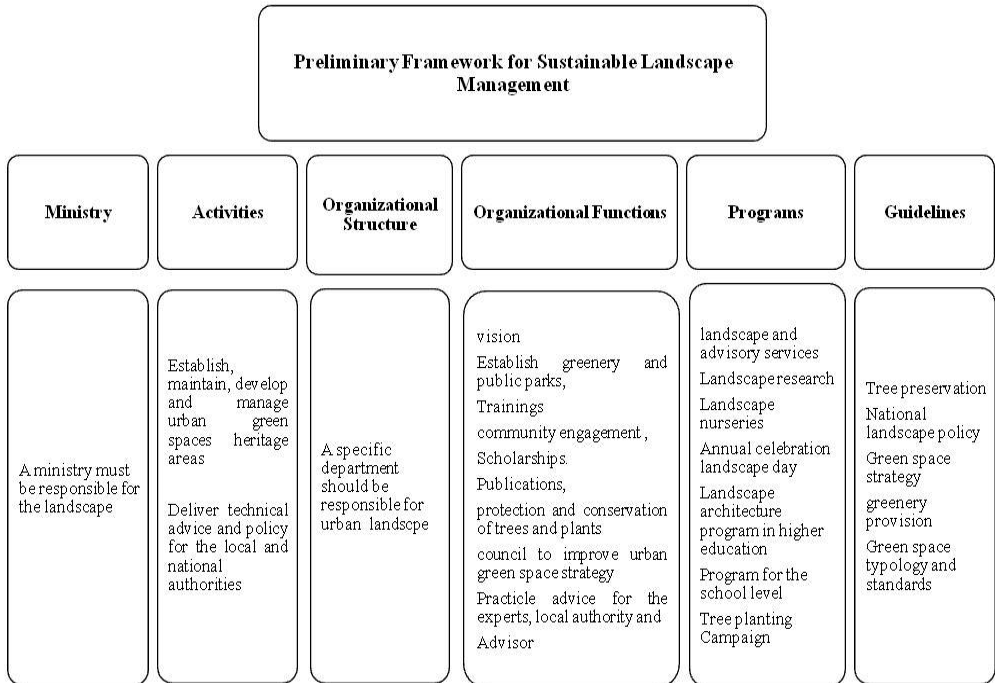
Preliminary Framework for Sustainable Landscape Management

Ministry

Activities

Organizational Structure

Organizational Functions

Programs

Guidelines

A ministry must be responsible for the landscape

Establish, maintain, develop and manage urban green spaces heritage areas

Deliver technical advice and policy for the local and national authorities

A specific department should be responsible for urban landscpe

vision

Establish greenery and public parks,

Trainings

community engagement ,

Scholarships.

Publications,

protection and conservation of trees and plants

council to improve urban green space strategy

Practicle advice for the experts, local authority and

Advisor

landscape and advisory services

Landscape research

Landscape nurseries

Annual celebration landscape day

Landscape architecture program in higher education

Program for the school level

Tree planting Campaign

Tree preservation

National landscape policy

Green space strategy

greenery provision

Green space typology and standards